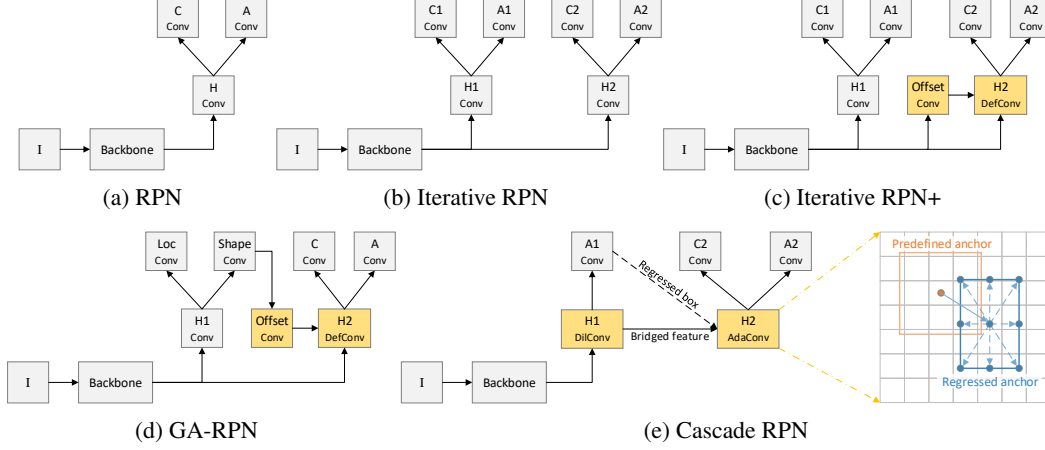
C Conv
A Conv
H Conv
I
Backbone
(a) RPN

C1 Conv
A1 Conv
C2 Conv
A2 Conv
H1 Conv
H2 Conv
I
Backbone
(b) Iterative RPN

C1 Conv
A1 Conv
C2 Conv
A2 Conv
H1 Conv
Offset Conv
H2 DefConv
I
Backbone
(c) Iterative RPN+

Loc Conv
Shape Conv
C Conv
A Conv
H1 Conv
Offset Conv
H2 DefConv
I
Backbone
(d) GA-RPN

A1 Conv
C2 Conv
A2 Conv
Regressed box
H1 DilConv
Bridged feature
H2 AdaConv
I
Backbone
Predefined anchor
Regressed anchor
(e) Cascade RPN